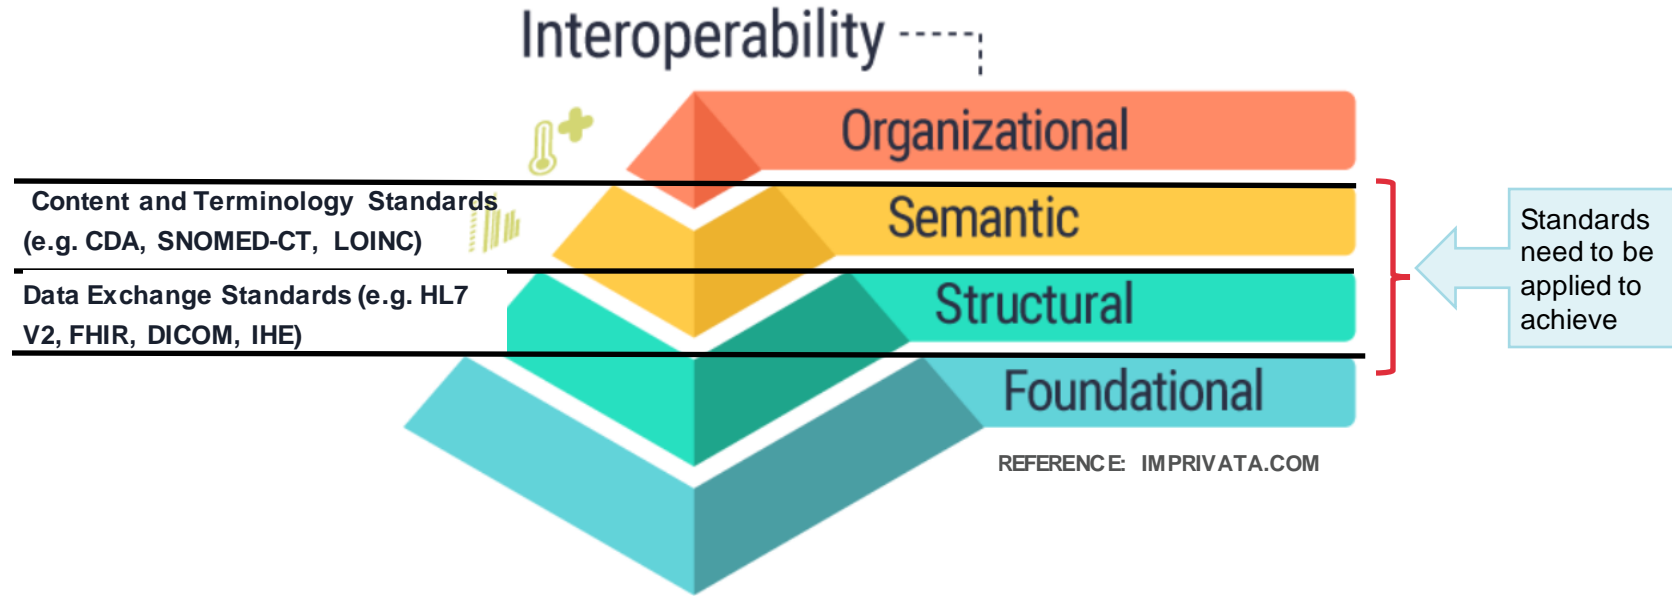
Interoperability

Organizational

Content and Terminology Standards (e.g. CDA, SNOMED-CT, LOINC)

Semantic

Data Exchange Standards (e.g. HL7 V2, FHIR, DICOM, IHE)

Structural

Foundational

Standards need to be applied to achieve

REFERENCE: IMPRIVATA.COM